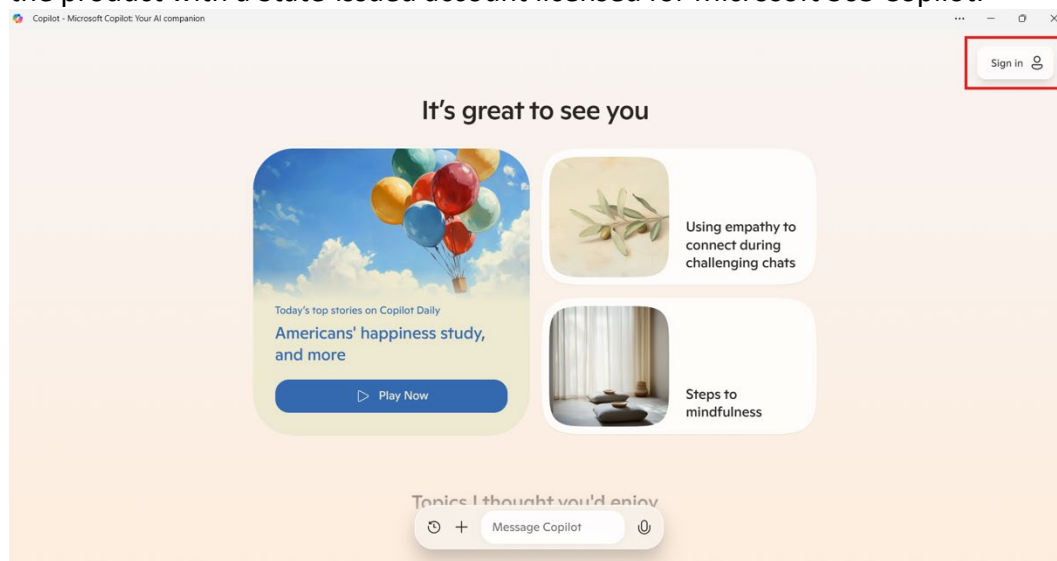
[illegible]

Copilot - Microsoft Copilot: Your AI companion

Sign in

It's great to see you

Today's top stories on Copilot Daily

Americans' happiness study, and more

Play Now

Using empathy to connect during challenging chats

Steps to mindfulness

Topics I thought you'd enjoy

Message Copilot